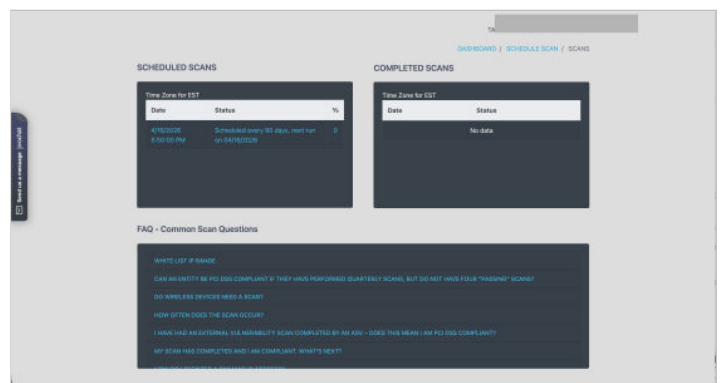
TA

DASHBOARD | SCHEDULE SCAN / SCANS

SCHEDULED SCANS

Time Zone for EST

| Date | Status | % |
|---|---|---|
| 4/16/2026 6:50:00 PM | Scheduled every 90 days, next run on 04/16/2026 | 0 |

COMPLETED SCANS

Time Zone for EST

| Date | Status |
|---|---|
| No data | |

Send us a message | jivochat

FAQ - Common Scan Questions

WHITE LIST IP RANGE

CAN AN ENTITY BE PCI DSS COMPLIANT IF THEY HAVE PERFORMED QUARTERLY SCANS, BUT DO NOT HAVE FOUR "PASSING" SCANS?

DO WIRELESS DEVICES NEED A SCAN?

HOW OFTEN DOES THE SCAN OCCUR?

I HAVE HAD AN EXTERNAL VULNERABILITY SCAN COMPLETED BY AN ASV - DOES THIS MEAN I AM PCI DSS COMPLIANT?

MY SCAN HAS COMPLETED AND I AM COMPLIANT. WHAT'S NEXT?

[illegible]